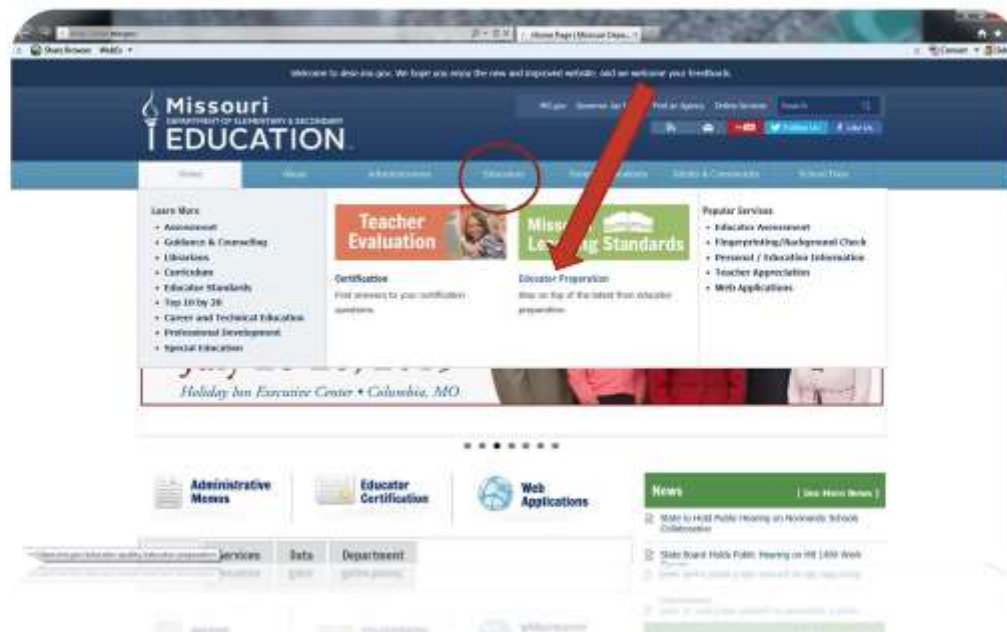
Home Page | Missouri Depa...

Share Browser WebEx

Welcome to dese.mo.gov. We hope you enjoy the new and improved website, and we welcome your feedback.

Missouri
DEPARTMENT OF ELEMENTARY & SECONDARY
EDUCATION

MO.gov Governor Jay Nixon Find an Agency Online Services Search

Follow Us Like Us

Home About Administrators Educators Parents & Students Adults & Community School Data

Learn More
• Assessment
• Guidance & Counseling
• Librarians
• Curriculum
• Educator Standards
• Top 10 by 20
• Career and Technical Education
• Professional Development
• Special Education

Teacher Evaluation

Certification
Find answers to your certification questions.

Missouri Learning Standards

Educator Preparation
Stay on top of the latest from educator preparation.

Popular Services
• Educator Assessment
• Fingerprinting/Background Check
• Personal / Education Information
• Teacher Appreciation
• Web Applications

Holiday Inn Executive Center • Columbia, MO

Administrative Memos

Educator Certification

Web Applications

News [ See More News ]

State to Hold Public Hearing on Normandy Schools Collaborative

State Board Holds Public Hearing on HB 1490 Work Group

Services Data Department

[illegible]